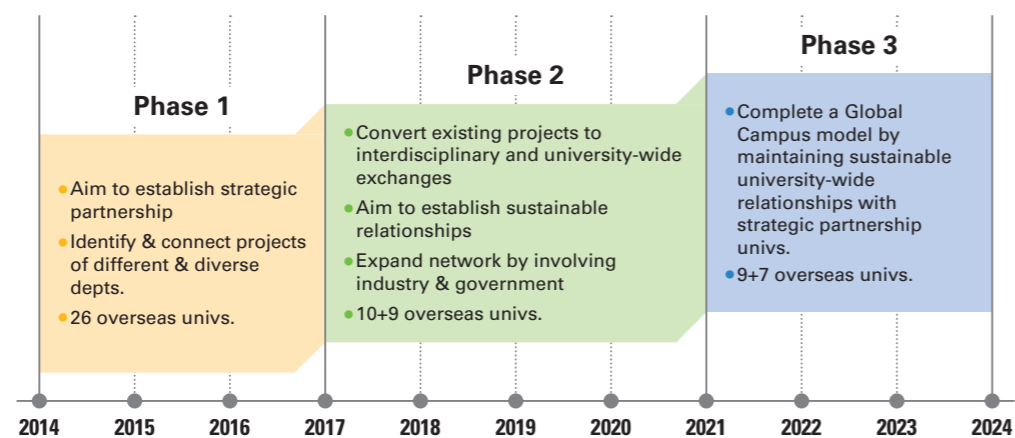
Phase 1

• Aim to establish strategic partnership
• Identify & connect projects of different & diverse depts.
• 26 overseas univs.

Phase 2

• Convert existing projects to interdisciplinary and university-wide exchanges
• Aim to establish sustainable relationships
• Expand network by involving industry & government
• 10+9 overseas univs.

Phase 3

• Complete a Global Campus model by maintaining sustainable university-wide relationships with strategic partnership univs.
• 9+7 overseas univs.

2014 2015 2016 2017 2018 2019 2020 2021 2022 2023 2024